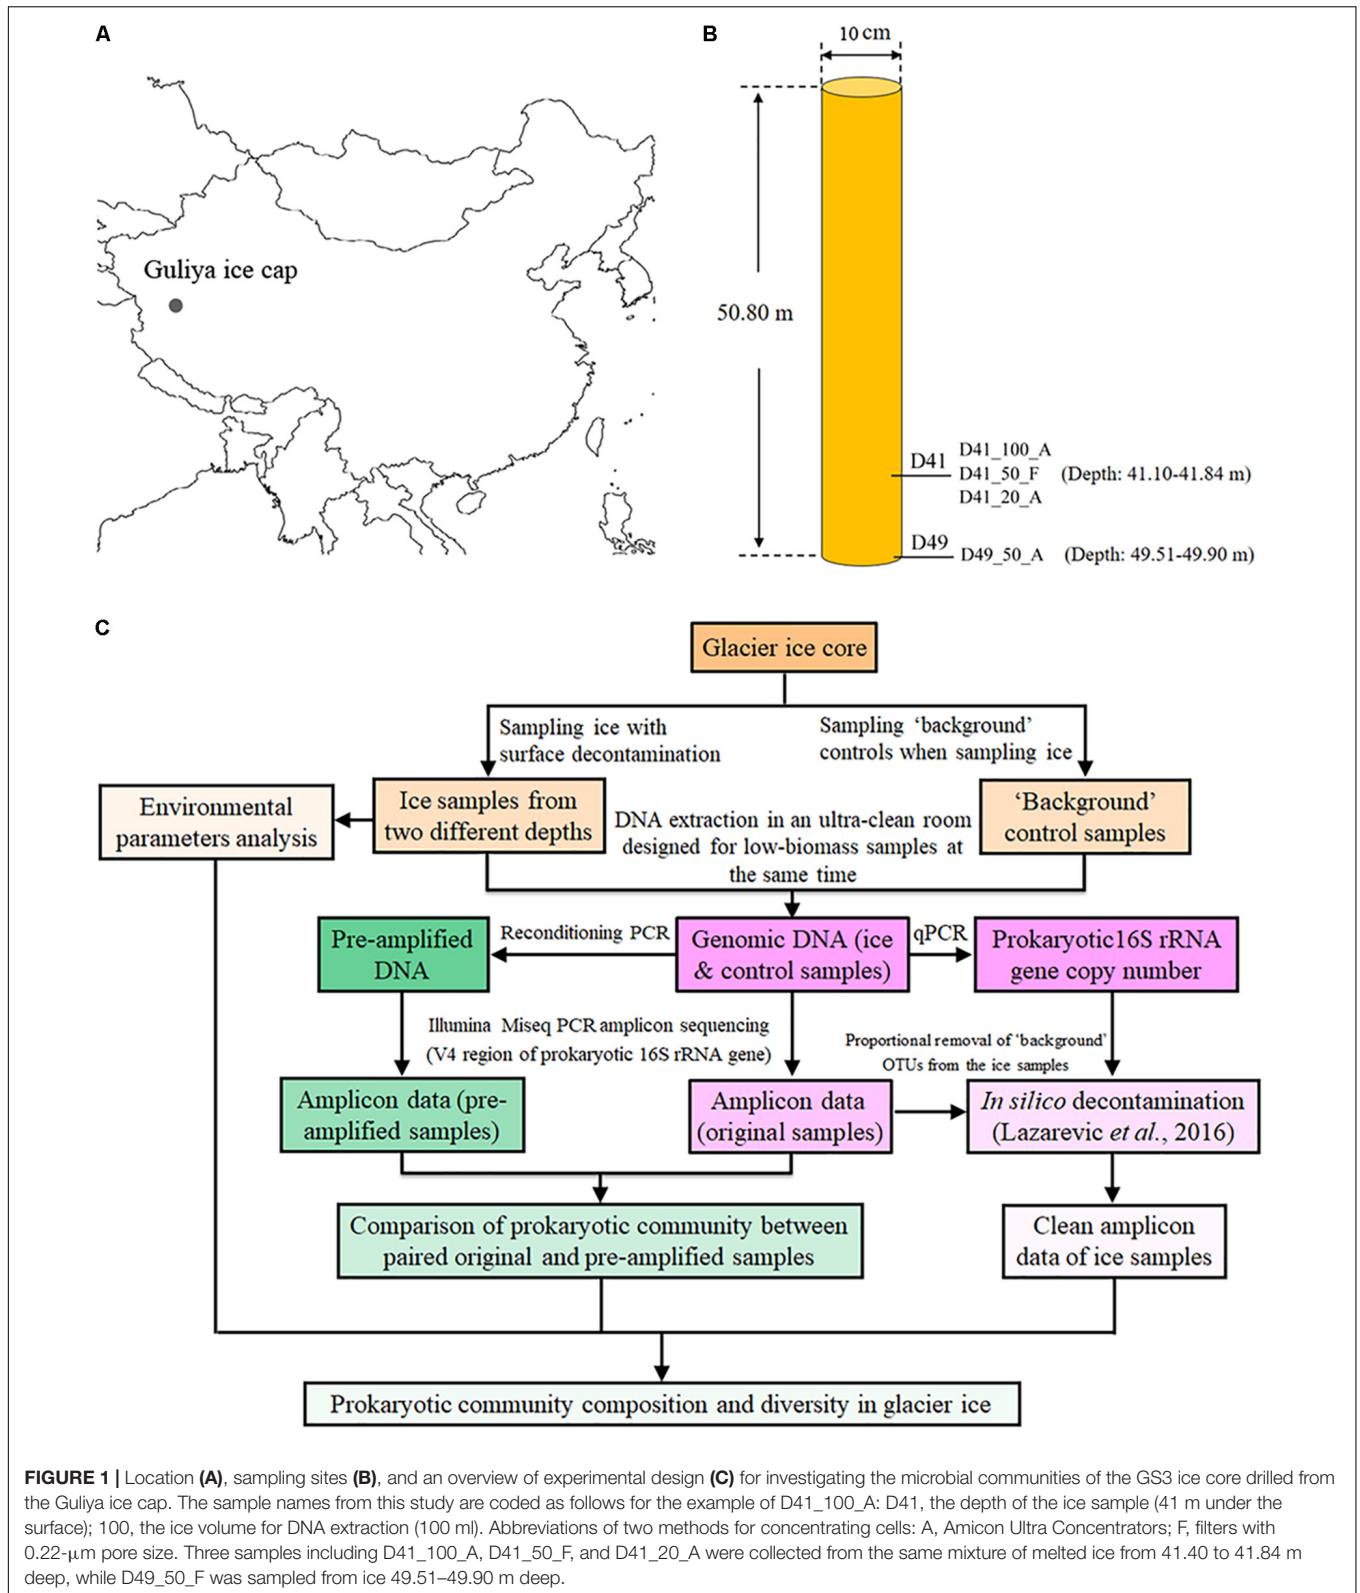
A

Guliya ice cap

B

10 cm

50.80 m

D41 D41_100_A D41_50_F (Depth: 41.10-41.84 m) D41_20_A

D49 D49_50_A (Depth: 49.51-49.90 m)

C

Glacier ice core

Sampling ice with surface decontamination

Sampling 'background' controls when sampling ice

Environmental parameters analysis

Ice samples from two different depths

DNA extraction in an ultra-clean room designed for low-biomass samples at the same time

'Background' control samples

Pre-amplified DNA

Reconditioning PCR

Genomic DNA (ice & control samples)

qPCR

Prokaryotic16S rRNA gene copy number

Illumina Miseq PCR amplicon sequencing (V4 region of prokaryotic 16S rRNA gene)

Proportional removal of 'background' OTUs from the ice samples

Amplicon data (pre-amplified samples)

Amplicon data (original samples)

*In silico* decontamination (Lazarevic *et al.*, 2016)

Comparison of prokaryotic community between paired original and pre-amplified samples

Clean amplicon data of ice samples

Prokaryotic community composition and diversity in glacier ice

**FIGURE 1 |** Location **(A)**, sampling sites **(B)**, and an overview of experimental design **(C)** for investigating the microbial communities of the GS3 ice core drilled from the Guliya ice cap. The sample names from this study are coded as follows for the example of D41_100_A: D41, the depth of the ice sample (41 m under the surface); 100, the ice volume for DNA extraction (100 ml). Abbreviations of two methods for concentrating cells: A, Amicon Ultra Concentrators; F, filters with 0.22-μm pore size. Three samples including D41_100_A, D41_50_F, and D41_20_A were collected from the same mixture of melted ice from 41.40 to 41.84 m deep, while D49_50_F was sampled from ice 49.51–49.90 m deep.